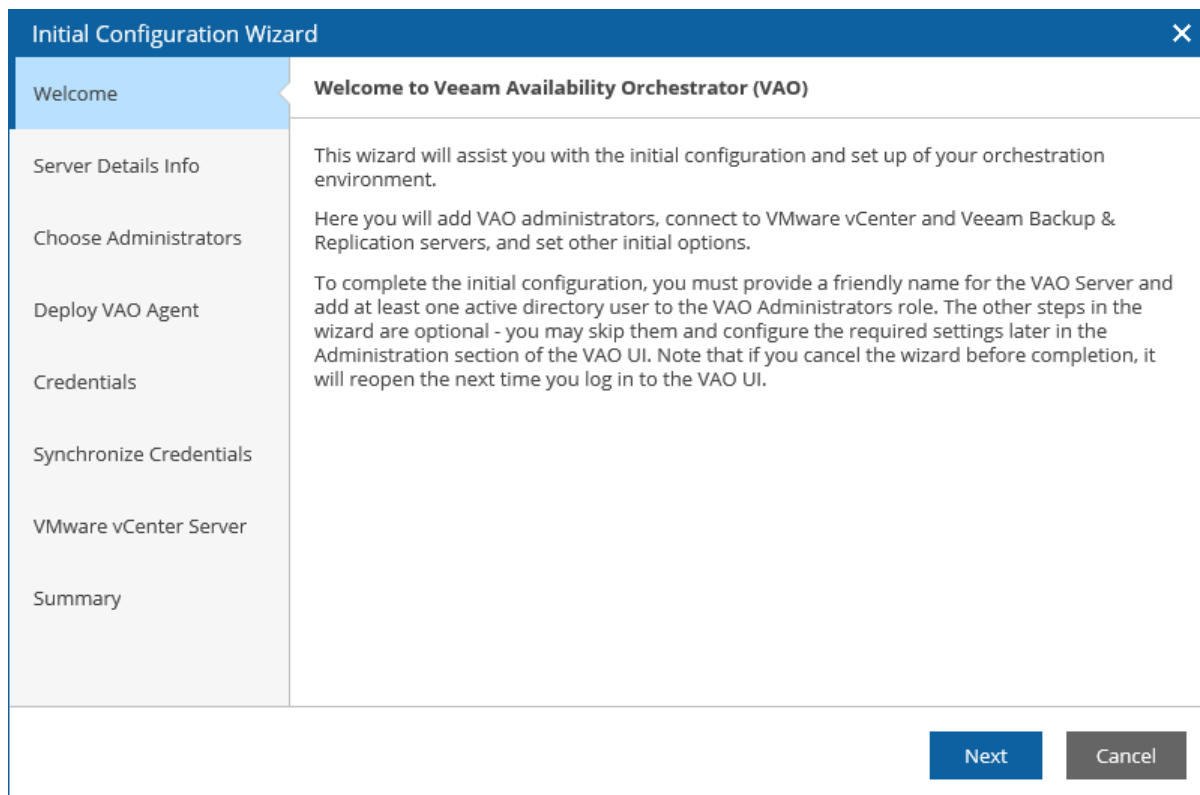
Initial Configuration Wizard

Welcome

Server Details Info

Choose Administrators

Deploy VAO Agent

Credentials

Synchronize Credentials

VMware vCenter Server

Summary

Welcome to Veeam Availability Orchestrator (VAO)

This wizard will assist you with the initial configuration and set up of your orchestration environment.

Here you will add VAO administrators, connect to VMware vCenter and Veeam Backup & Replication servers, and set other initial options.

To complete the initial configuration, you must provide a friendly name for the VAO Server and add at least one active directory user to the VAO Administrators role. The other steps in the wizard are optional - you may skip them and configure the required settings later in the Administration section of the VAO UI. Note that if you cancel the wizard before completion, it will reopen the next time you log in to the VAO UI.

Next

Cancel